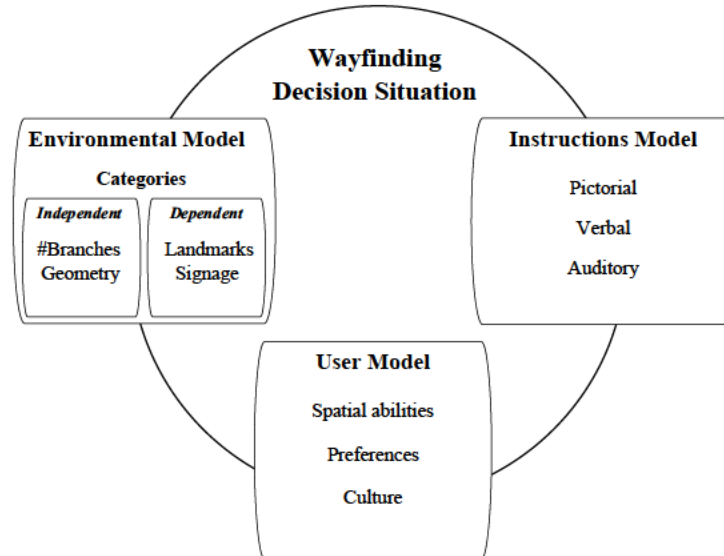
Wayfinding Decision Situation

Environmental Model

Categories

Independent

#Branches
Geometry

Dependent

Landmarks
Signage

Instructions Model

Pictorial

Verbal

Auditory

User Model

Spatial abilities

Preferences

Culture